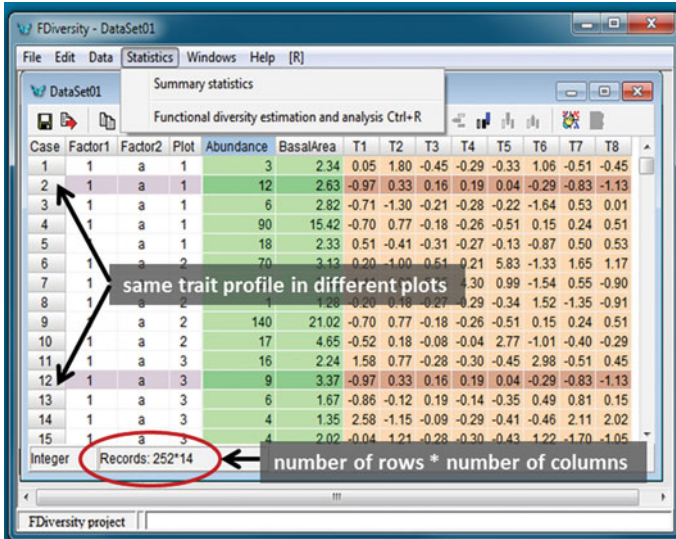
FDiversity - DataSet01

File Edit Data Statistics Windows Help [R]

Summary statistics

Functional diversity estimation and analysis Ctrl+R

DataSet01

| Case | Factor1 | Factor2 | Plot | Abundance | BasalArea | T1 | T2 | T3 | T4 | T5 | T6 | T7 | T8 |
|---|---|---|---|---|---|---|---|---|---|---|---|---|---|
| 1 | 1 | a | 1 | 3 | 2.34 | 0.05 | 1.80 | -0.45 | -0.29 | -0.33 | 1.06 | -0.51 | -0.45 |
| 2 | 1 | a | 1 | 12 | 2.63 | -0.97 | 0.33 | 0.16 | 0.19 | 0.04 | -0.29 | -0.83 | -1.13 |
| 3 | 1 | a | 1 | 6 | 2.82 | -0.71 | -1.30 | -0.21 | -0.28 | -0.22 | -1.64 | 0.53 | 0.01 |
| 4 | 1 | a | 1 | 90 | 15.42 | -0.70 | 0.77 | -0.18 | -0.26 | -0.51 | 0.15 | 0.24 | 0.51 |
| 5 | | a | 1 | 18 | 2.33 | 0.51 | -0.41 | -0.31 | -0.27 | -0.13 | -0.87 | 0.50 | 0.53 |
| 6 | 1 | | 2 | 70 | 3.13 | 0.20 | -1.00 | 0.51 | 0.21 | 5.83 | -1.33 | 1.65 | 1.17 |
| 7 | 1 | | | | | | | | 4.30 | 0.99 | -1.54 | 0.55 | -0.90 |
| 8 | 1 | | | | 1.28 | -0.20 | 0.18 | -0.27 | -0.29 | -0.34 | 1.52 | -1.35 | -0.91 |
| 9 | 1 | a | 2 | 140 | 21.02 | -0.70 | 0.77 | -0.18 | -0.26 | -0.51 | 0.15 | 0.24 | 0.51 |
| 10 | 1 | a | 2 | 17 | 4.65 | -0.52 | 0.18 | -0.08 | -0.04 | 2.77 | -1.01 | -0.40 | -0.29 |
| 11 | 1 | a | 3 | 16 | 2.24 | 1.58 | 0.77 | -0.28 | -0.30 | -0.45 | 2.98 | -0.51 | 0.45 |
| 12 | 1 | a | 3 | 9 | 3.37 | -0.97 | 0.33 | 0.16 | 0.19 | 0.04 | -0.29 | -0.83 | -1.13 |
| 13 | 1 | a | 3 | 6 | 1.67 | -0.86 | -0.12 | 0.19 | -0.14 | -0.35 | 0.49 | 0.81 | 0.15 |
| 14 | 1 | a | 3 | 4 | 1.35 | 2.58 | -1.15 | -0.09 | -0.29 | -0.41 | -0.46 | 2.11 | 2.02 |
| 15 | 1 | a | 3 | 4 | 2.02 | -0.04 | 1.21 | -0.28 | -0.30 | -0.43 | 1.22 | -1.70 | -1.05 |

same trait profile in different plots

Integer Records: 252*14

number of rows * number of columns

FDiversity project